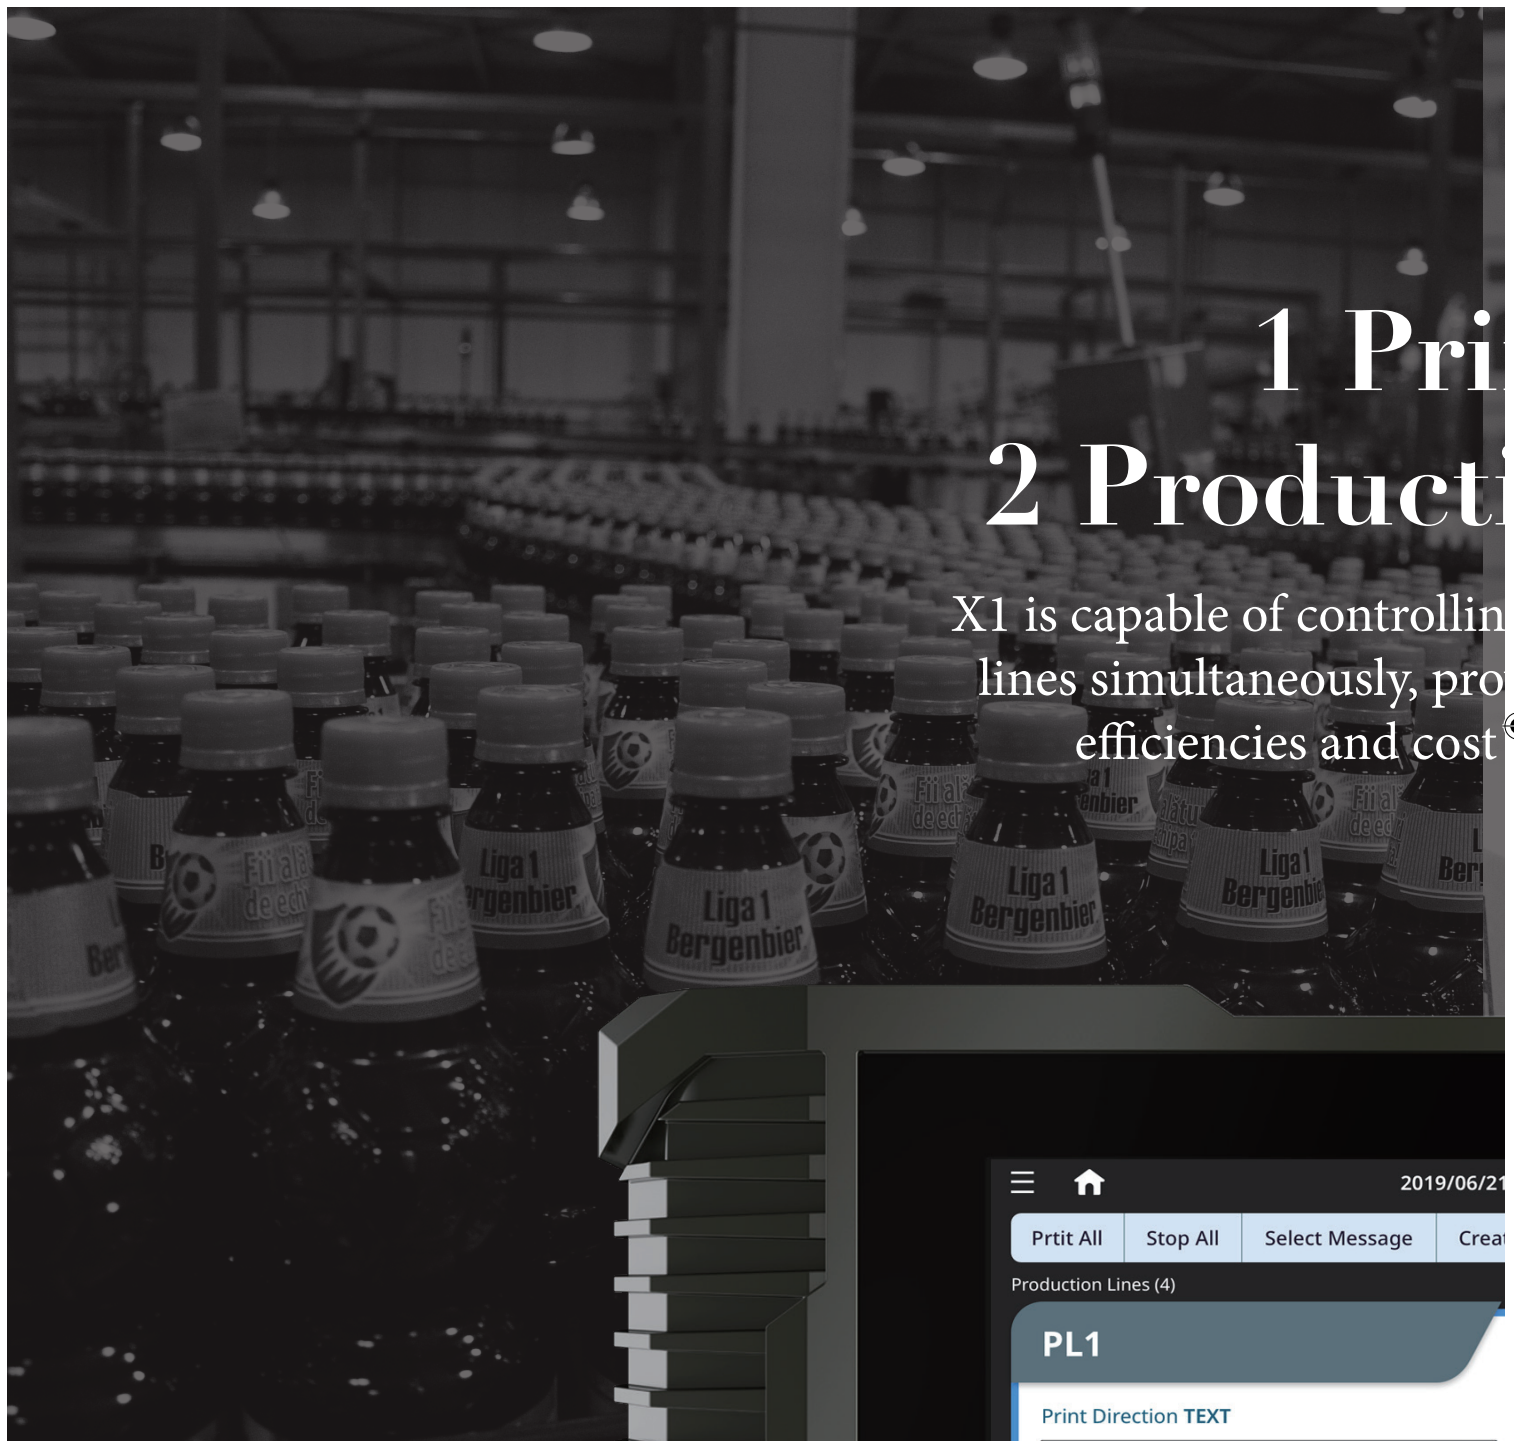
1 Pri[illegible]
2 Producti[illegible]

X1 is capable of controllin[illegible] lines simultaneously, pro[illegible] efficiencies and cost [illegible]

Liga 1 Bergenbier

Fii alături de echipa

2019/06/21

Prtit All

Stop All

Select Message

Creat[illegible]

Production Lines (4)

PL1

Print Direction TEXT